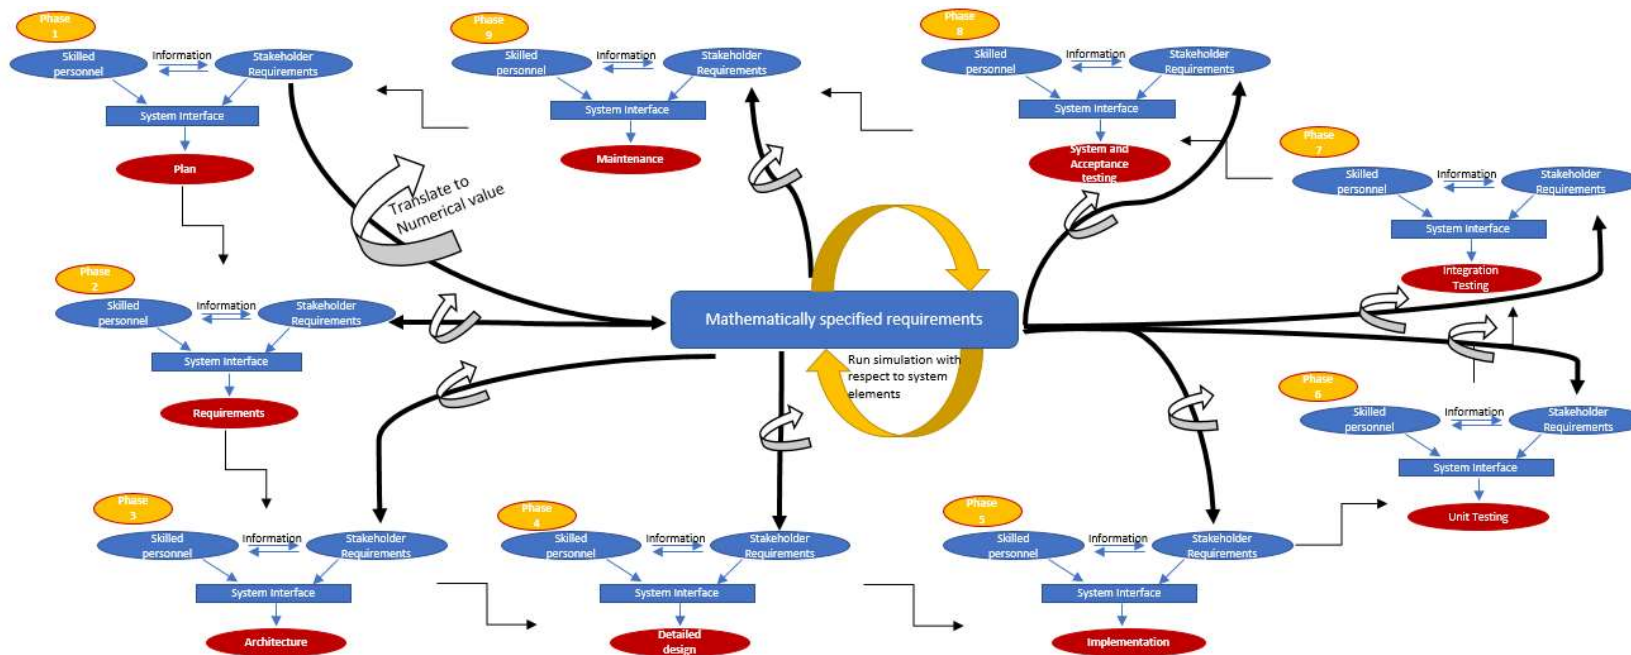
Phase 1

Skilled personnel

Information

Stakeholder Requirements

System Interface

Plan

Phase 9

Skilled personnel

Information

Stakeholder Requirements

System Interface

Maintenance

Phase 8

Skilled personnel

Information

Stakeholder Requirements

System Interface

System and Acceptance testing

Phase 7

Skilled personnel

Information

Stakeholder Requirements

System Interface

Integration Testing

Translate to Numerical value

Phase 2

Skilled personnel

Information

Stakeholder Requirements

System Interface

Requirements

Mathematically specified requirements

Run simulation with respect to system elements

Phase 6

Skilled personnel

Information

Stakeholder Requirements

System Interface

Unit Testing

Phase 3

Skilled personnel

Information

Stakeholder Requirements

System Interface

Architecture

Phase 4

Skilled personnel

Information

Stakeholder Requirements

System Interface

Detailed design

Phase 5

Skilled personnel

Information

Stakeholder Requirements

System Interface

Implementation